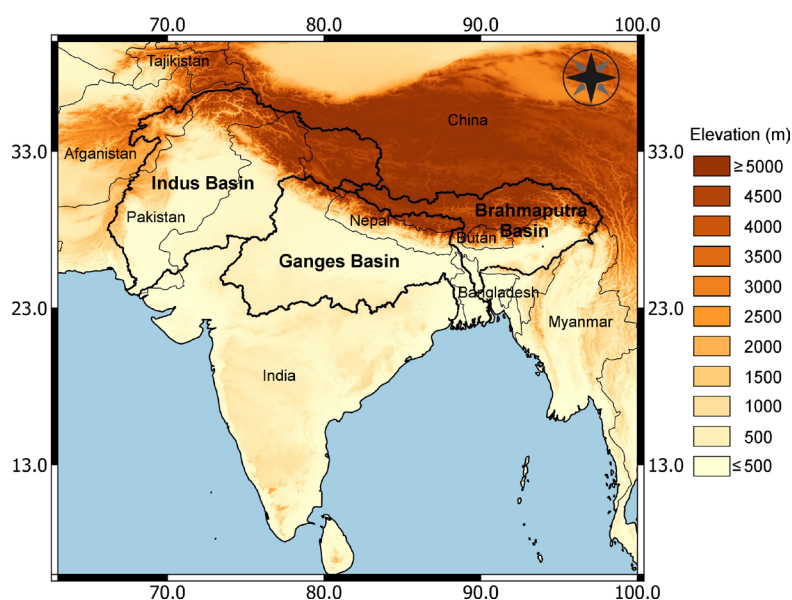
70.0
80.0
90.0
100.0

Tajikistan
China
Afganistan
Indus Basin
Pakistan
Nepal
Brahmaputra Basin
Butan
Ganges Basin
Bangladesh
Myanmar
India

33.0
23.0
13.0

Elevation (m)
≥ 5000
4500
4000
3500
3000
2500
2000
1500
1000
500
≤ 500